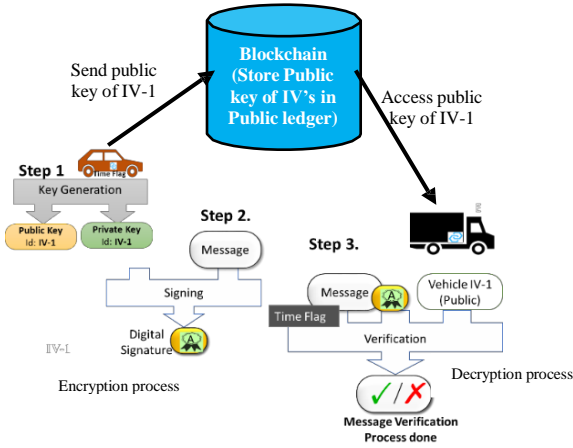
Blockchain (Store Public key of IV's in Public ledger)

Send public key of IV-1

Access public key of IV-1

Step 1

Time Flag

Key Generation

Public Key
Id: IV-1

Private Key
Id: IV-1

Step 2.

Message

Signing

Digital Signature

IV-1

Encryption process

Step 3.

Message

Vehicle IV-1 (Public)

Time Flag

Verification

Decryption process

✓ / ✗

Message Verification Process done